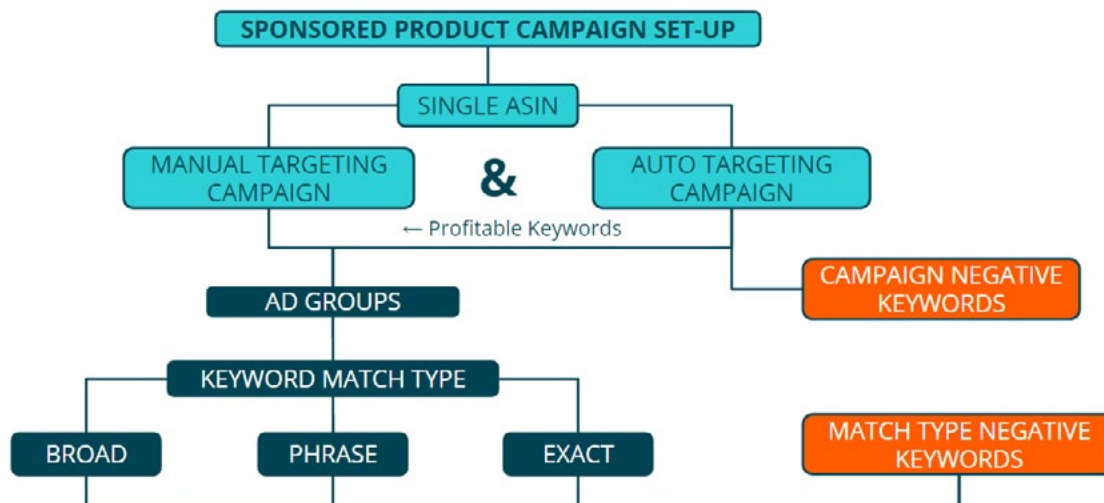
SPONSORED PRODUCT CAMPAIGN SET-UP

SINGLE ASIN

MANUAL TARGETING CAMPAIGN

&

AUTO TARGETING CAMPAIGN

← Profitable Keywords

CAMPAIGN NEGATIVE KEYWORDS

AD GROUPS

KEYWORD MATCH TYPE

BROAD

PHRASE

EXACT

MATCH TYPE NEGATIVE KEYWORDS